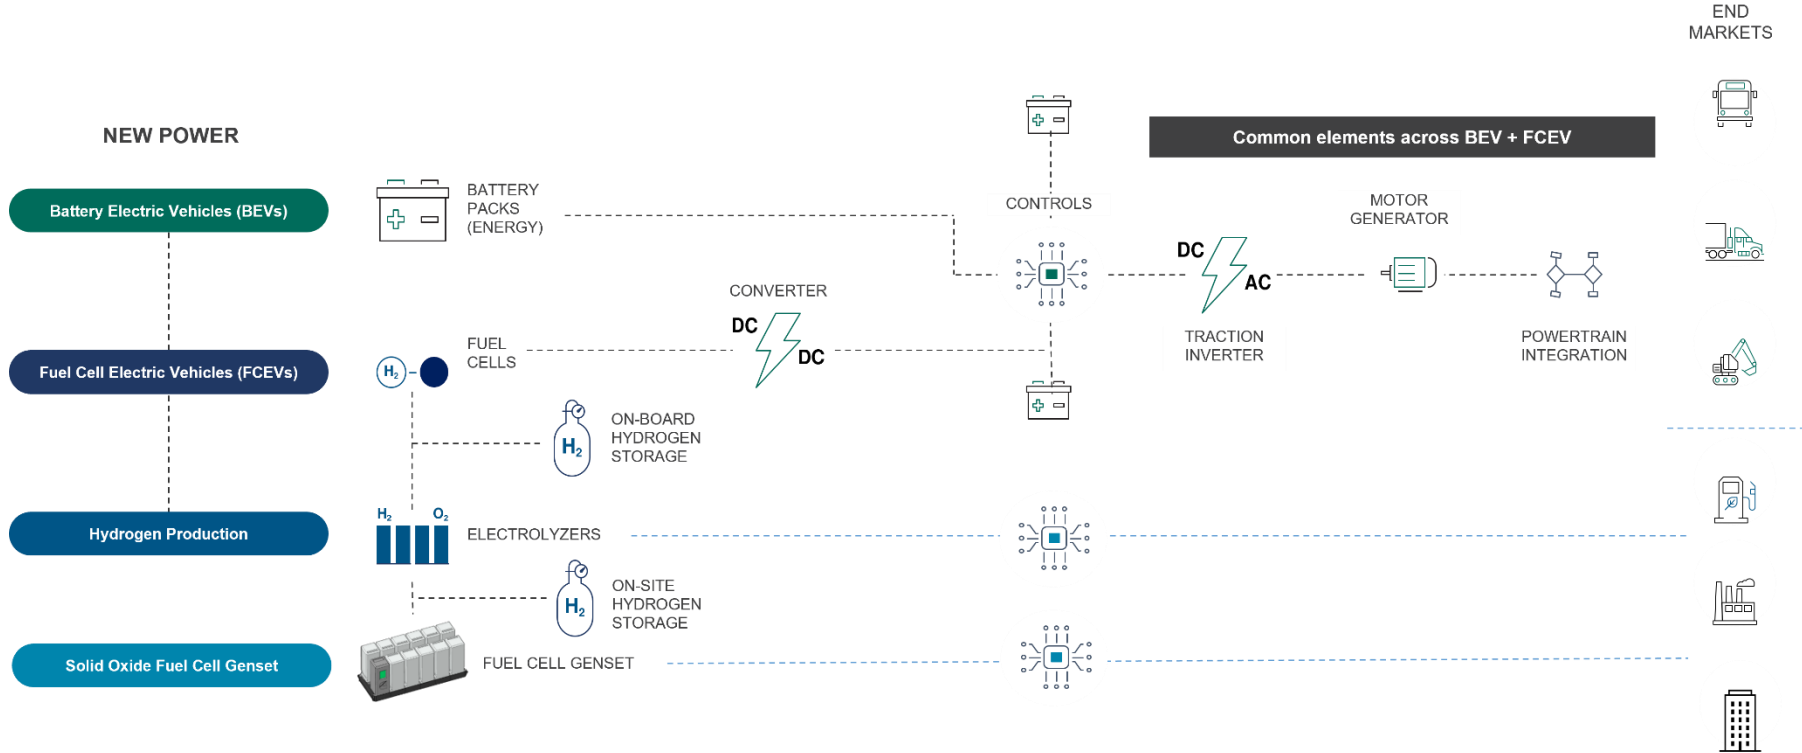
END MARKETS

NEW POWER

Common elements across BEV + FCEV

Battery Electric Vehicles (BEVs)

BATTERY PACKS (ENERGY)

CONTROLS

MOTOR GENERATOR

DC

AC

TRACTION INVERTER

POWERTRAIN INTEGRATION

CONVERTER

DC

DC

Fuel Cell Electric Vehicles (FCEVs)

$H_2$

FUEL CELLS

$H_2$

ON-BOARD HYDROGEN STORAGE

Hydrogen Production

$H_2$

$O_2$

ELECTROLYZERS

$H_2$

ON-SITE HYDROGEN STORAGE

Solid Oxide Fuel Cell Genset

FUEL CELL GENSET